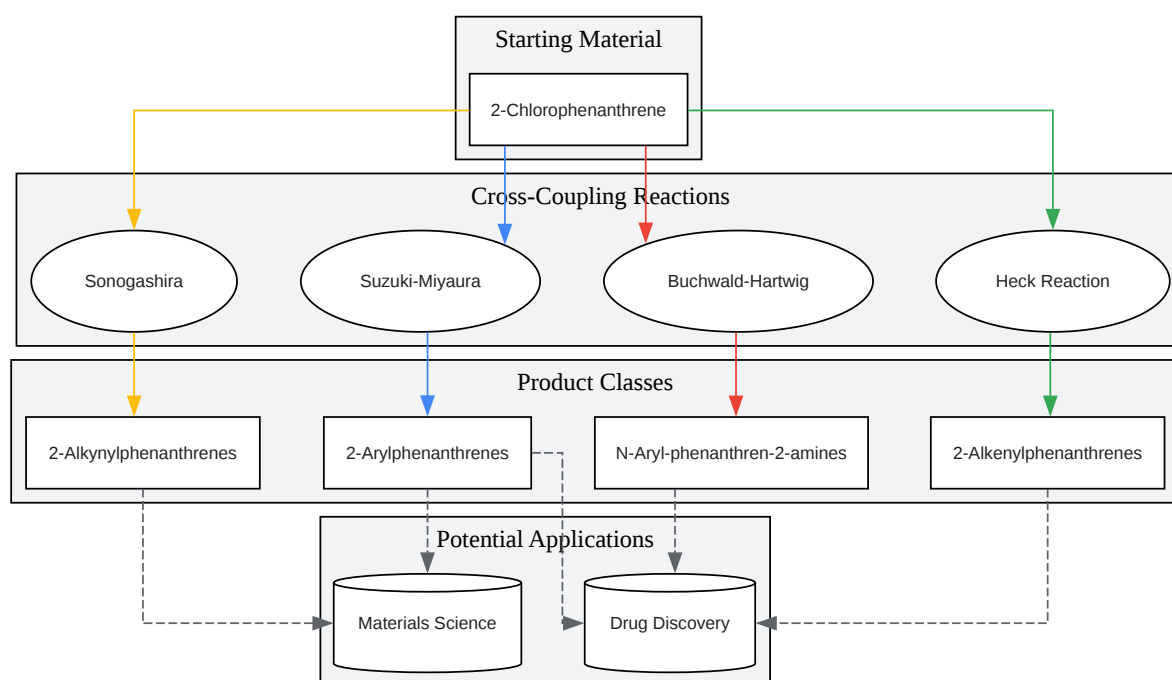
Starting Material

2-Chlorophenanthrene

Cross-Coupling Reactions

Sonogashira

Suzuki-Miyaura

Buchwald-Hartwig

Heck Reaction

Product Classes

2-Alkynylphenanthrenes

2-Arylphenanthrenes

N-Aryl-phenanthren-2-amines

2-Alkenylphenanthrenes

Potential Applications

Materials Science

Drug Discovery